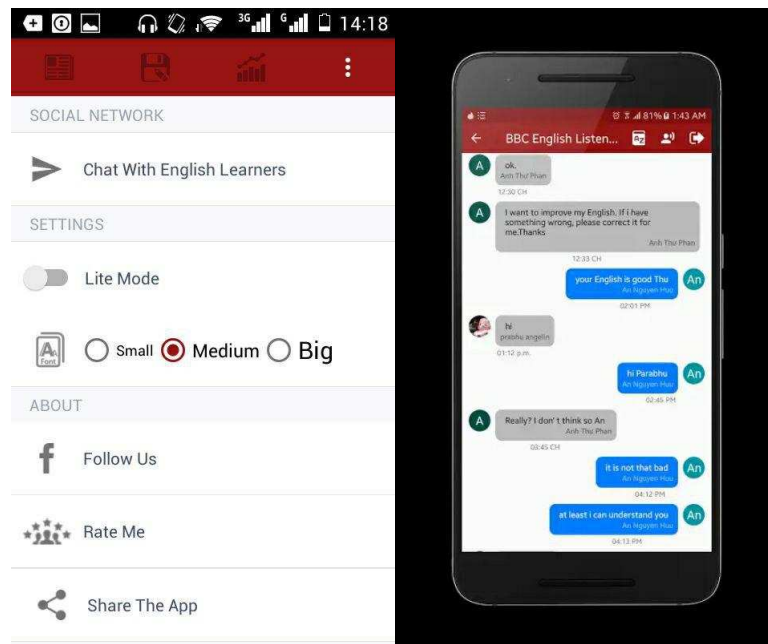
3G 14:18

SOCIAL NETWORK

Chat With English Learners

SETTINGS

Lite Mode

Font Small Medium Big

ABOUT

Follow Us

Rate Me

Share The App

81% 1:43 AM

BBC English Listen...

A ok.
Anh Thư Phan
12:30 CH

A I want to improve my English. If i have something wrong, please correct it for me.Thanks
Anh Thư Phan
12:33 CH

your English is good Thu
An Nguyen Huu
02:01 PM An

hi
prabhu angelin
01:12 p.m.

hi Parabhu
An Nguyen Huu
02:45 PM An

A Really? I don' t think so An
Anh Thư Phan
03:45 CH

it is not that bad
An Nguyen Huu
04:12 PM An

at least i can understand you
An Nguyen Huu
04:13 PM An